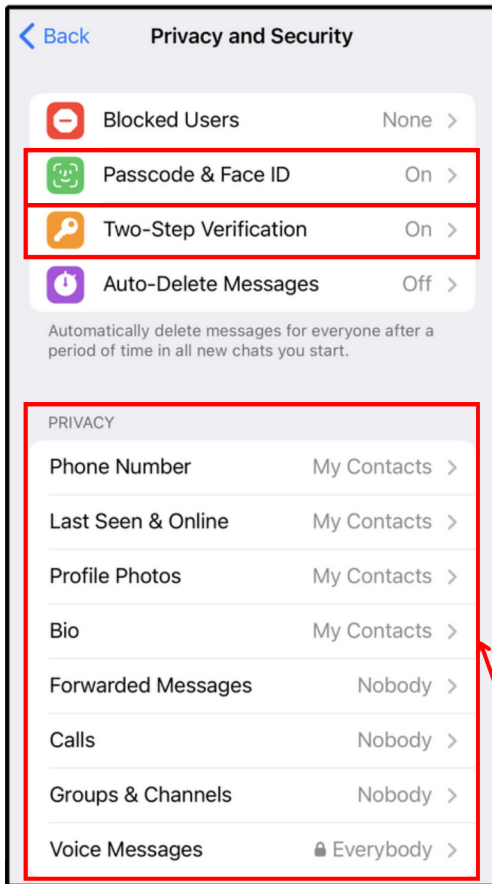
< Back Privacy and Security

Blocked Users None >
Passcode & Face ID On >
Two-Step Verification On >
Auto-Delete Messages Off >

Automatically delete messages for everyone after a period of time in all new chats you start.

PRIVACY
Phone Number My Contacts >
Last Seen & Online My Contacts >
Profile Photos My Contacts >
Bio My Contacts >
Forwarded Messages Nobody >
Calls Nobody >
Groups & Channels Nobody >
Voice Messages Everybody >